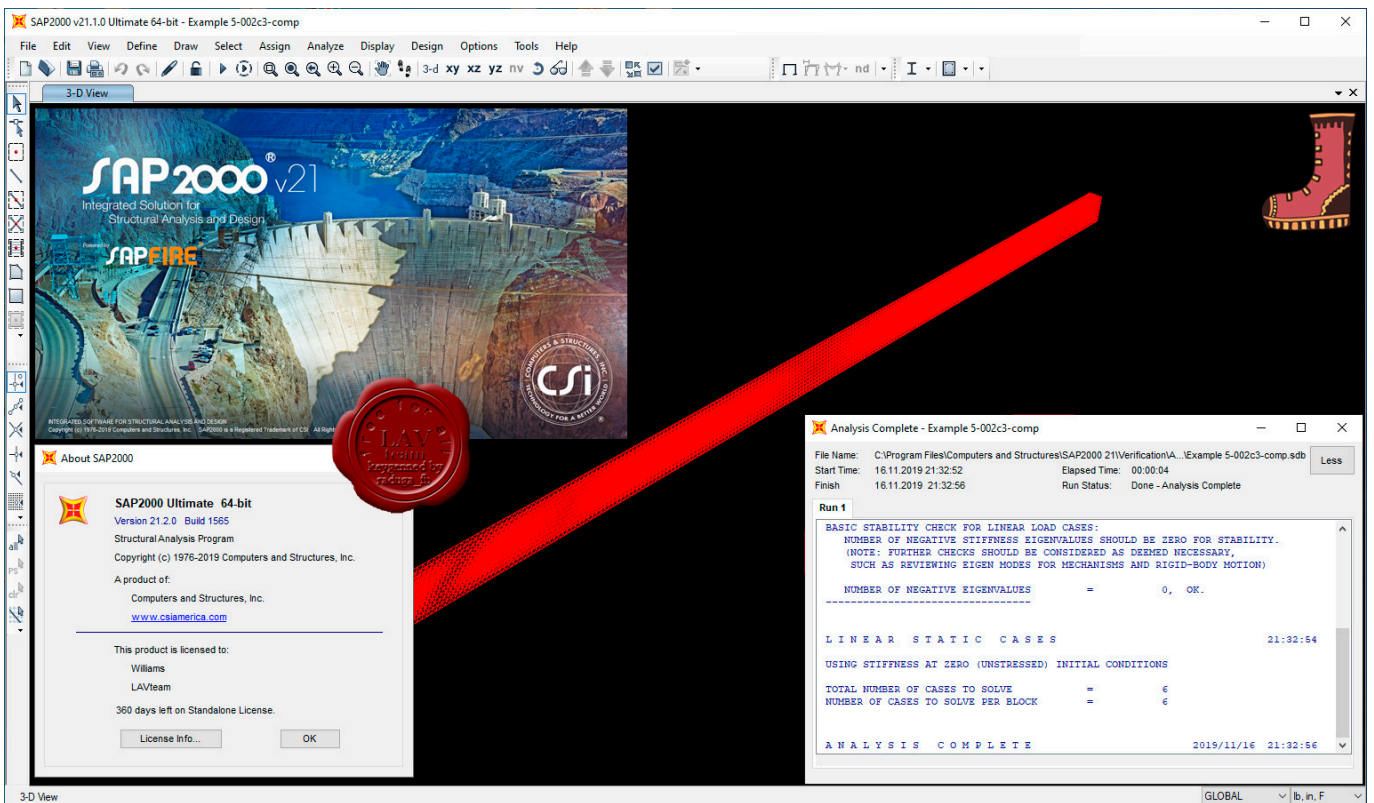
SAP2000 v21.1.0 Ultimate 64-bit - Example 5-002c3-comp

File Edit View Define Draw Select Assign Analyze Display Design Options Tools Help

3-d xy xz yz nv nd

3-D View

SAP2000® v21
Integrated Solution for Structural Analysis and Design
Powered by SAPFIRE®

INTEGRATED SOFTWARE FOR STRUCTURAL ANALYSIS AND DESIGN
Copyright (c) 1976-2019 Computers and Structures, Inc. SAP2000 is a Registered Trademark of CSI All Rights

CSi
COMPUTERS & STRUCTURES INC
TECHNOLOGY FOR A BETTER WORLD

LAV team keygenned by radosa_fs

About SAP2000

SAP2000 Ultimate 64-bit
Version 21.2.0 Build 1565
Structural Analysis Program
Copyright (c) 1976-2019 Computers and Structures, Inc.

A product of:
Computers and Structures, Inc.
www.csiamerica.com

This product is licensed to:
Williams
LAVteam

360 days left on Standalone License.

License Info... OK

Analysis Complete - Example 5-002c3-comp

File Name: C:\Program Files\Computers and Structures\SAP2000 21\Verification\A...\Example 5-002c3-comp.sdb
Start Time: 16.11.2019 21:32:52 Elapsed Time: 00:00:04
Finish 16.11.2019 21:32:56 Run Status: Done - Analysis Complete

Less

Run 1

BASIC STABILITY CHECK FOR LINEAR LOAD CASES:
NUMBER OF NEGATIVE STIFFNESS EIGENVALUES SHOULD BE ZERO FOR STABILITY.
(NOTE: FURTHER CHECKS SHOULD BE CONSIDERED AS DEEMED NECESSARY,
SUCH AS REVIEWING EIGEN MODES FOR MECHANISMS AND RIGID-BODY MOTION)

NUMBER OF NEGATIVE EIGENVALUES = 0, OK.
--------------------------------

L I N E A R S T A T I C C A S E S 21:32:54

USING STIFFNESS AT ZERO (UNSTRESSED) INITIAL CONDITIONS

TOTAL NUMBER OF CASES TO SOLVE = 6
NUMBER OF CASES TO SOLVE PER BLOCK = 6

A N A L Y S I S C O M P L E T E 2019/11/16 21:32:56

3-D View GLOBAL lb, in, F